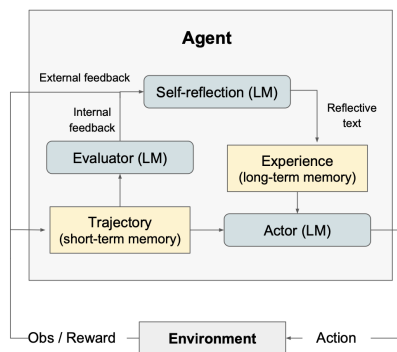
Agent

External feedback

Self-reflection (LM)

Internal feedback

Reflective text

Evaluator (LM)

Experience
(long-term memory)

Trajectory
(short-term memory)

Actor (LM)

Obs / Reward

Environment

Action